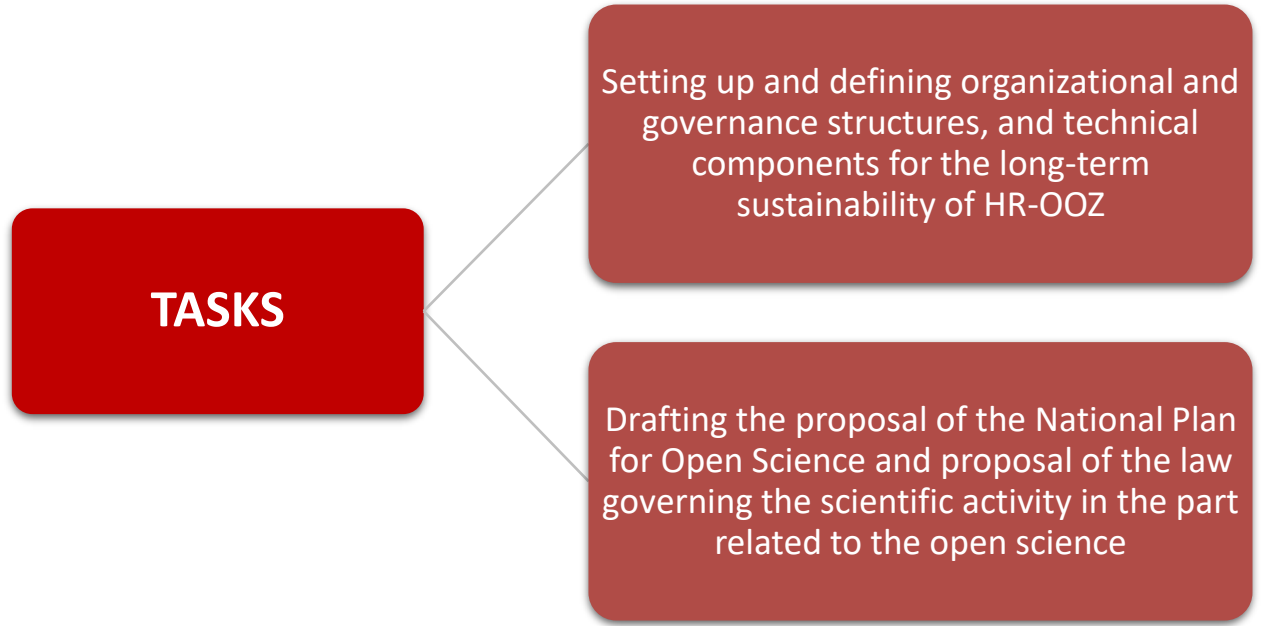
TASKS

Setting up and defining organizational and governance structures, and technical components for the long-term sustainability of HR-OOZ

Drafting the proposal of the National Plan for Open Science and proposal of the law governing the scientific activity in the part related to the open science